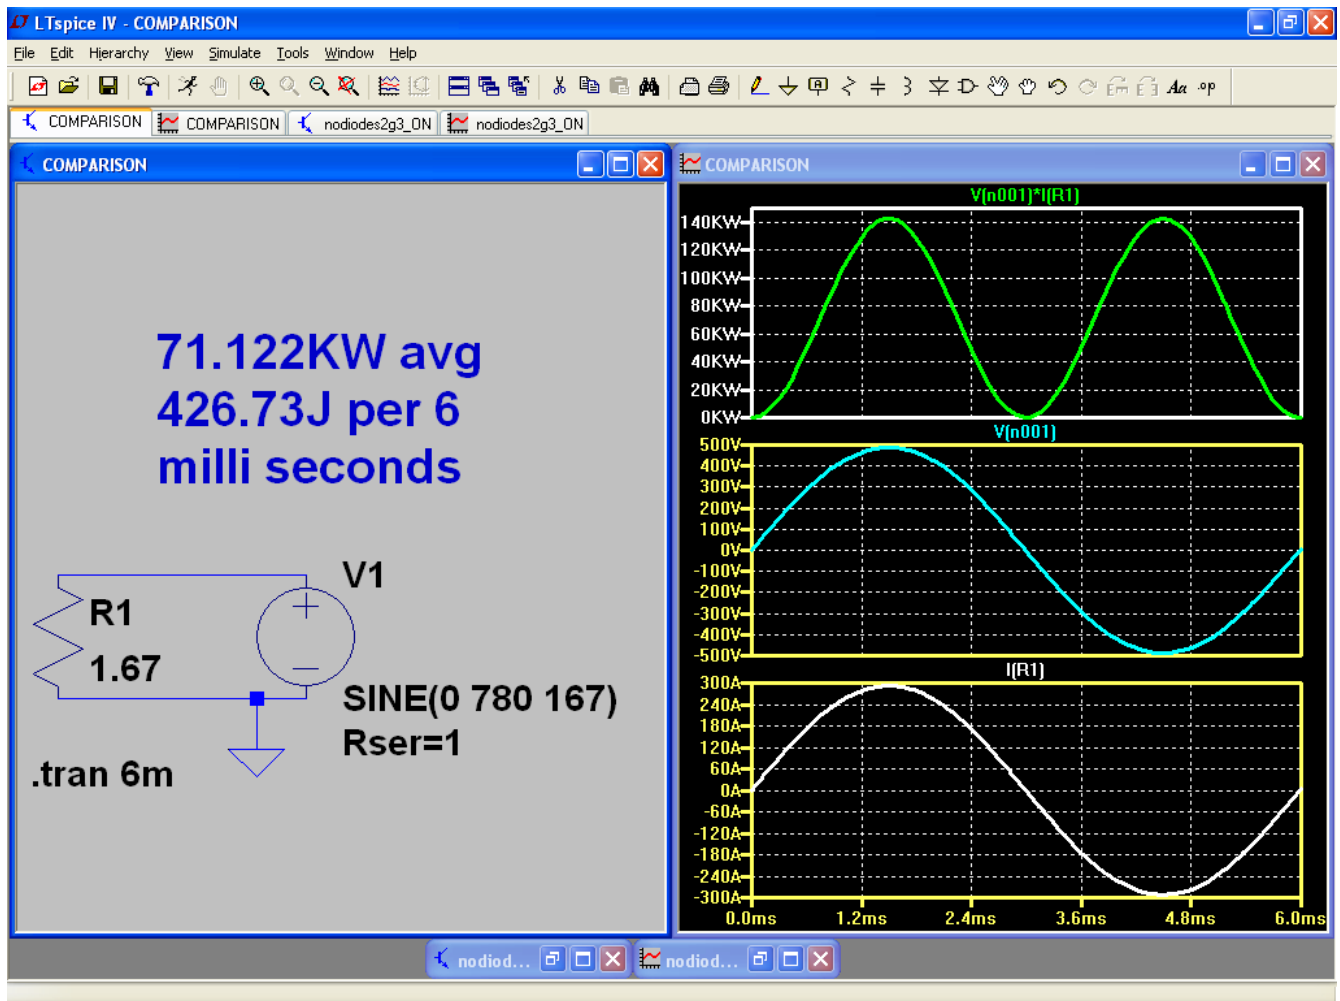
LTspice IV - COMPARISON

File Edit Hierarchy View Simulate Tools Window Help

COMPARISON COMPARISON nodiodes2g3_ON nodiodes2g3_ON

COMPARISON

71.122KW avg
426.73J per 6
milli seconds

R1
1.67

V1

SINE(0 780 167)
Rser=1

.tran 6m

COMPARISON

V(n001)*I(R1)

140KW
120KW
100KW
80KW
60KW
40KW
20KW
0KW

V(n001)

500V
400V
300V
200V
100V
0V
-100V
-200V
-300V
-400V
-500V

I(R1)

300A
240A
180A
120A
60A
0A
-60A
-120A
-180A
-240A
-300A

0.0ms 1.2ms 2.4ms 3.6ms 4.8ms 6.0ms

nodiod... nodiod...